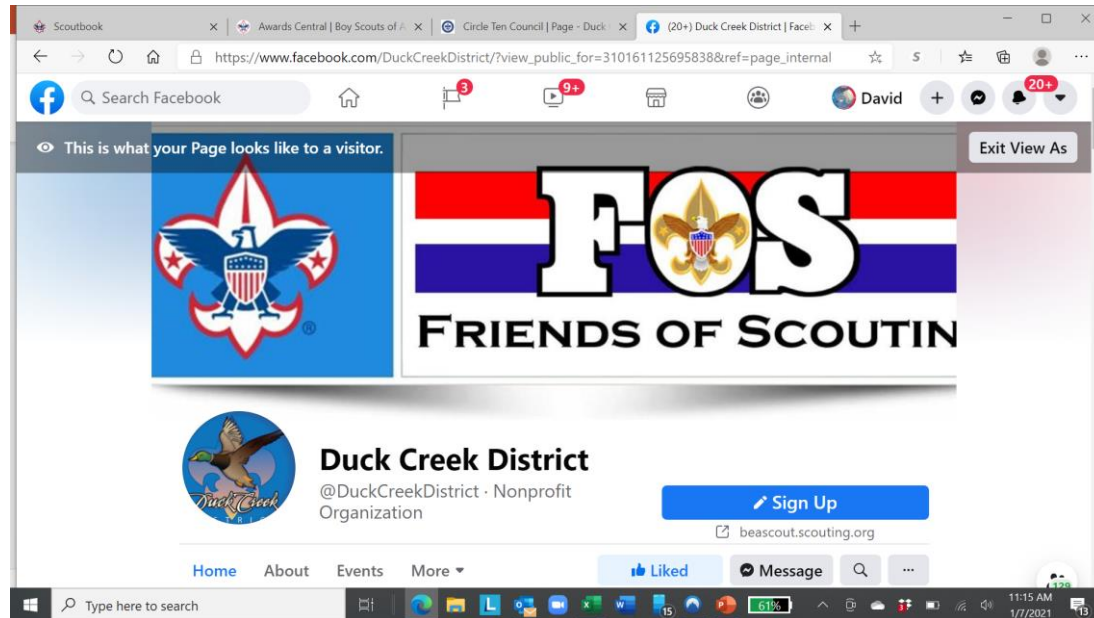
Scoutbook
Awards Central | Boy Scouts of A
Circle Ten Council | Page - Duck
(20+) Duck Creek District | Faceb

https://www.facebook.com/DuckCreekDistrict/?view_public_for=310161125695838&ref=page_internal

Search Facebook
3
9+
David
20+

This is what your Page looks like to a visitor.
Exit View As

FOS
FRIENDS OF SCOUTIN

Duck Creek
Duck Creek District
@DuckCreekDistrict · Nonprofit Organization
Sign Up
beascout.scouting.org

Home
About
Events
More
Liked
Message
...

Type here to search
15
61%
11:15 AM
1/7/2021
13